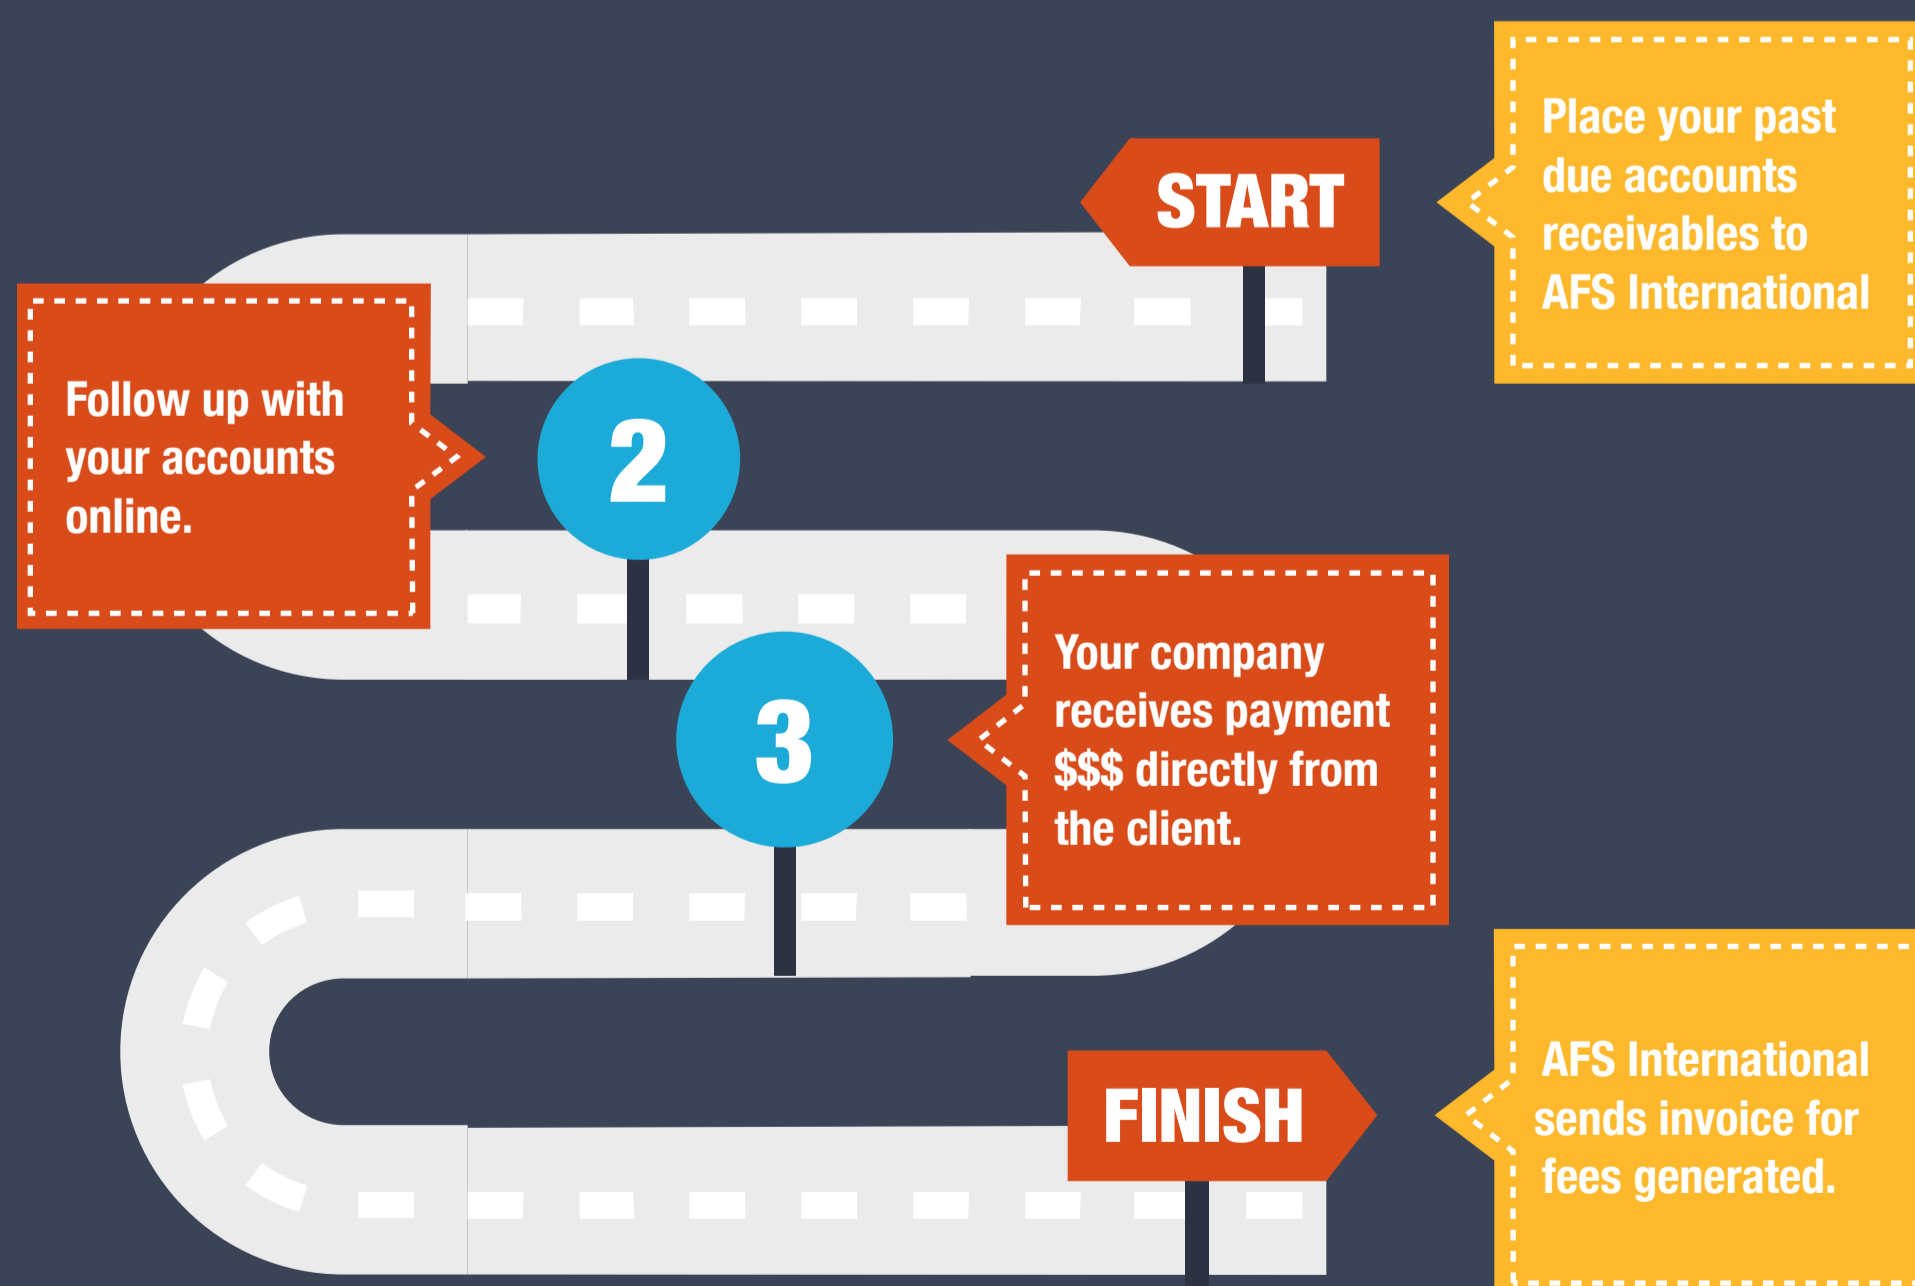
START

Place your past due accounts receivables to AFS International

Follow up with your accounts online.

2

Your company receives payment $$$ directly from the client.

3

FINISH

AFS International sends invoice for fees generated.